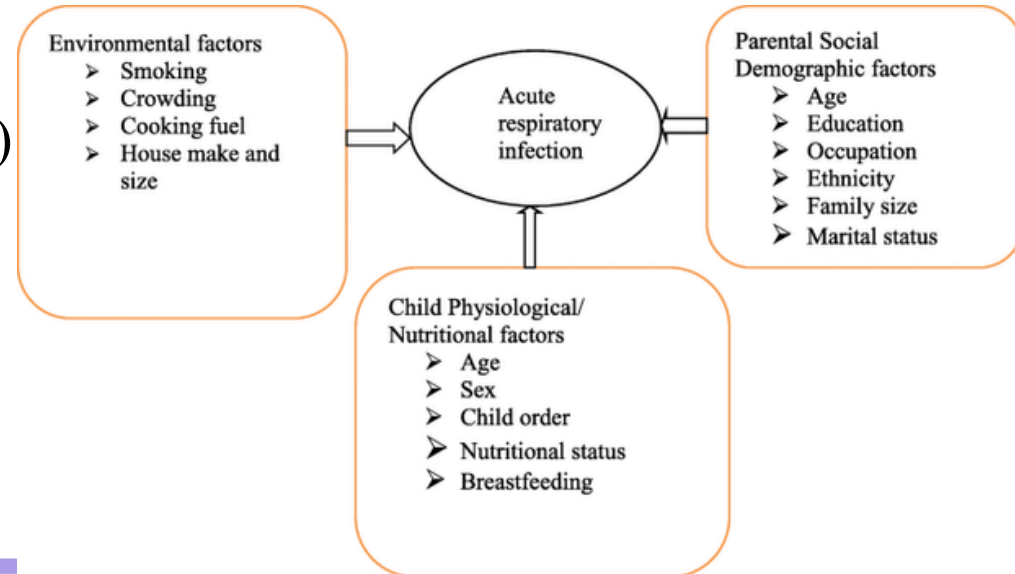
)

Environmental factors
➢ Smoking
➢ Crowding
➢ Cooking fuel
➢ House make and size

Acute respiratory infection

Parental Social Demographic factors
➢ Age
➢ Education
➢ Occupation
➢ Ethnicity
➢ Family size
➢ Marital status

Child Physiological/ Nutritional factors
➢ Age
➢ Sex
➢ Child order
➢ Nutritional status
➢ Breastfeeding